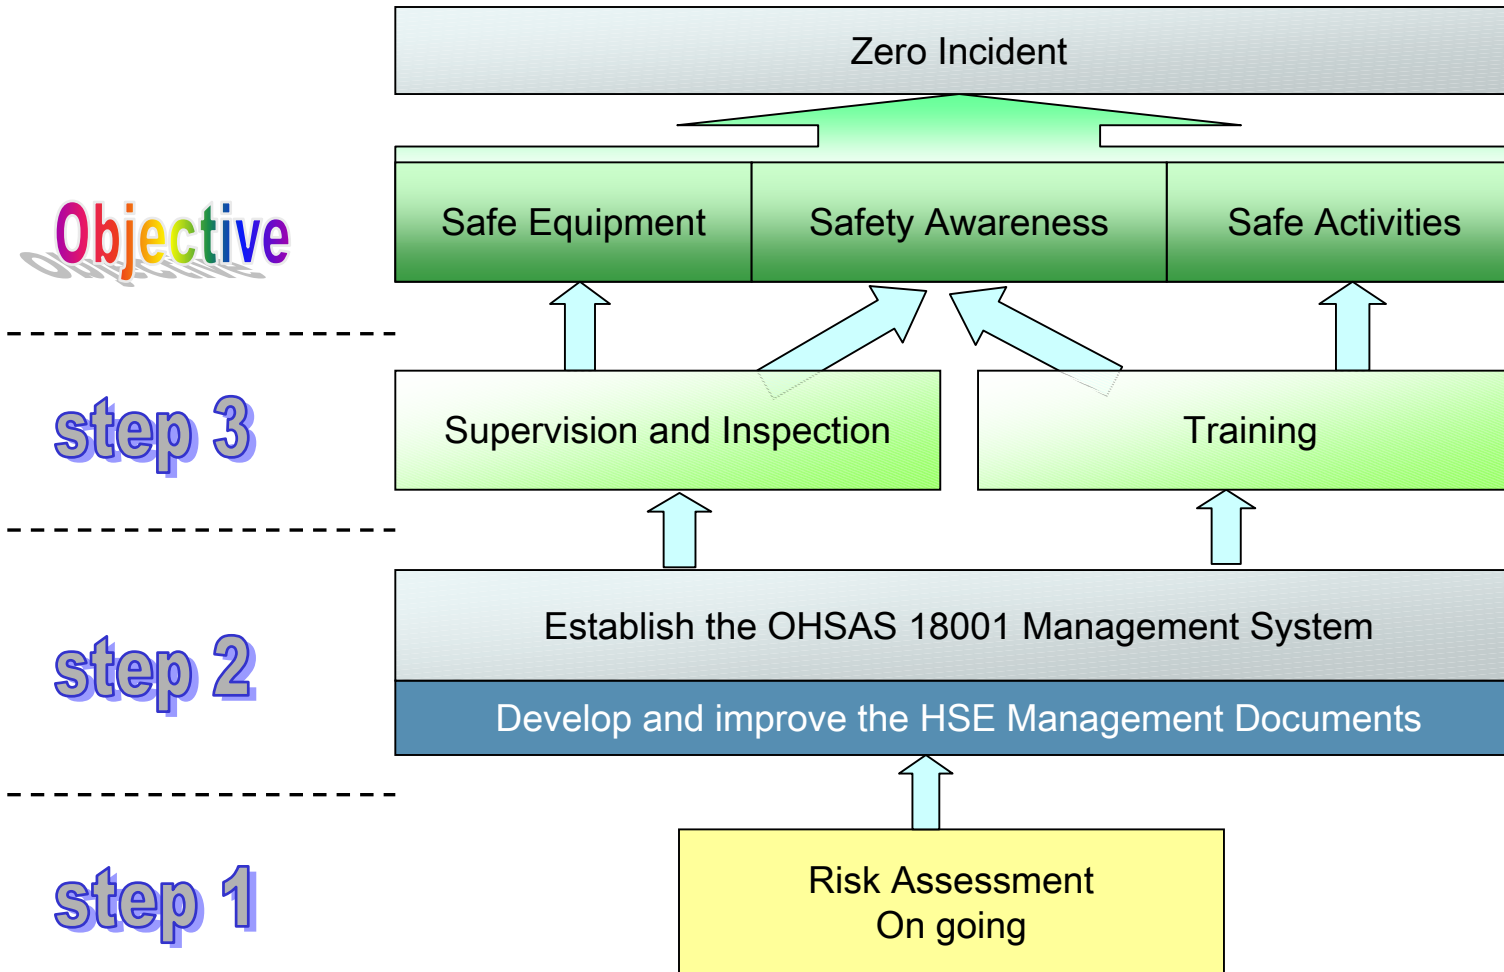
Zero Incident

Objective

Safe Equipment

Safety Awareness

Safe Activities

step 3

Supervision and Inspection

Training

step 2

Establish the OHSAS 18001 Management System

Develop and improve the HSE Management Documents

step 1

Risk Assessment
On going